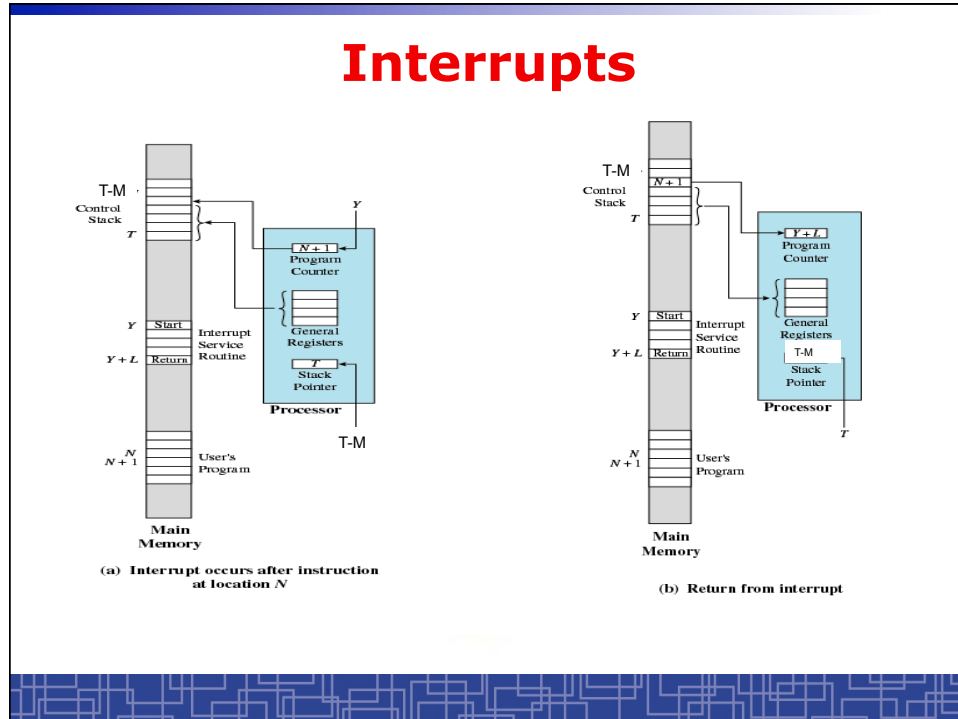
Interrupts

T-M
Control Stack
$T$
$Y$
$N+1$
Program Counter
General Registers
$Y$ Start
Interrupt Service Routine
$Y+L$ Return
$T$
Stack Pointer
Processor
T-M
$N$
$N+1$
User's Program
Main Memory
(a) Interrupt occurs after instruction at location $N$

T-M
$N+1$
Control Stack
$T$
$Y+L$
Program Counter
General Registers
$Y$ Start
Interrupt Service Routine
$Y+L$ Return
T-M
Stack Pointer
Processor
$T$
$N$
$N+1$
User's Program
Main Memory
(b) Return from interrupt